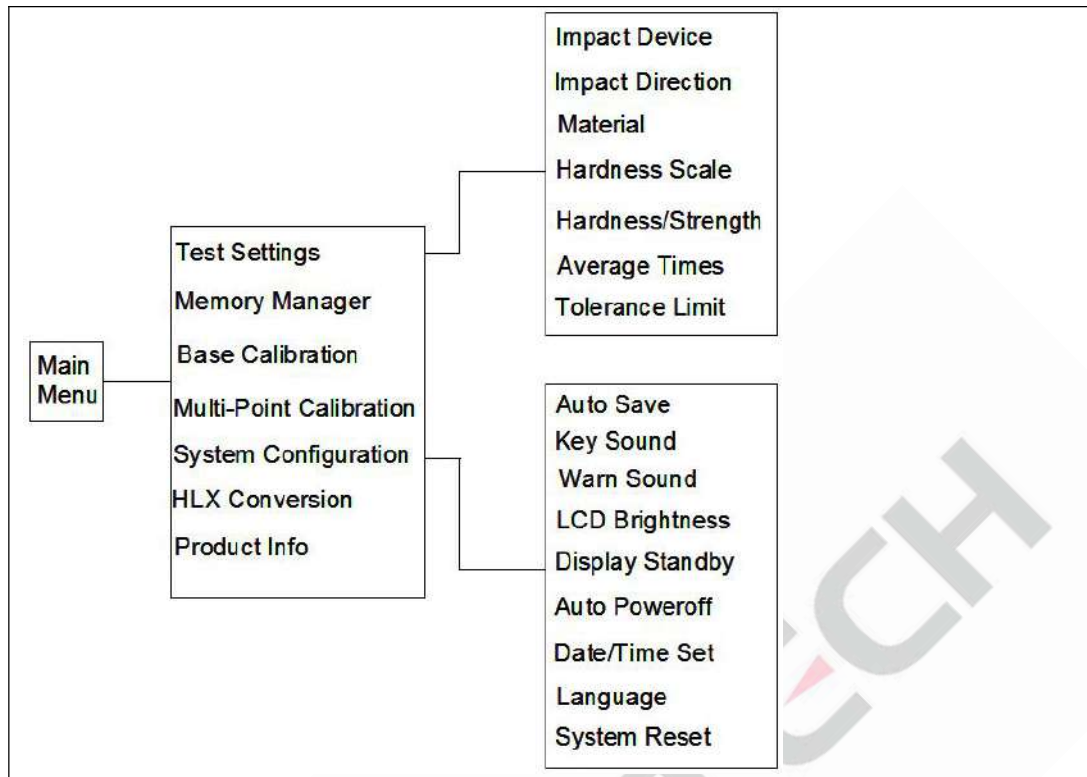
Main Menu

Test Settings
Memory Manager
Base Calibration
Multi-Point Calibration
System Configuration
HLX Conversion
Product Info

Impact Device
Impact Direction
Material
Hardness Scale
Hardness/Strength
Average Times
Tolerance Limit

Auto Save
Key Sound
Warn Sound
LCD Brightness
Display Standby
Auto Poweroff
Date/Time Set
Language
System Reset